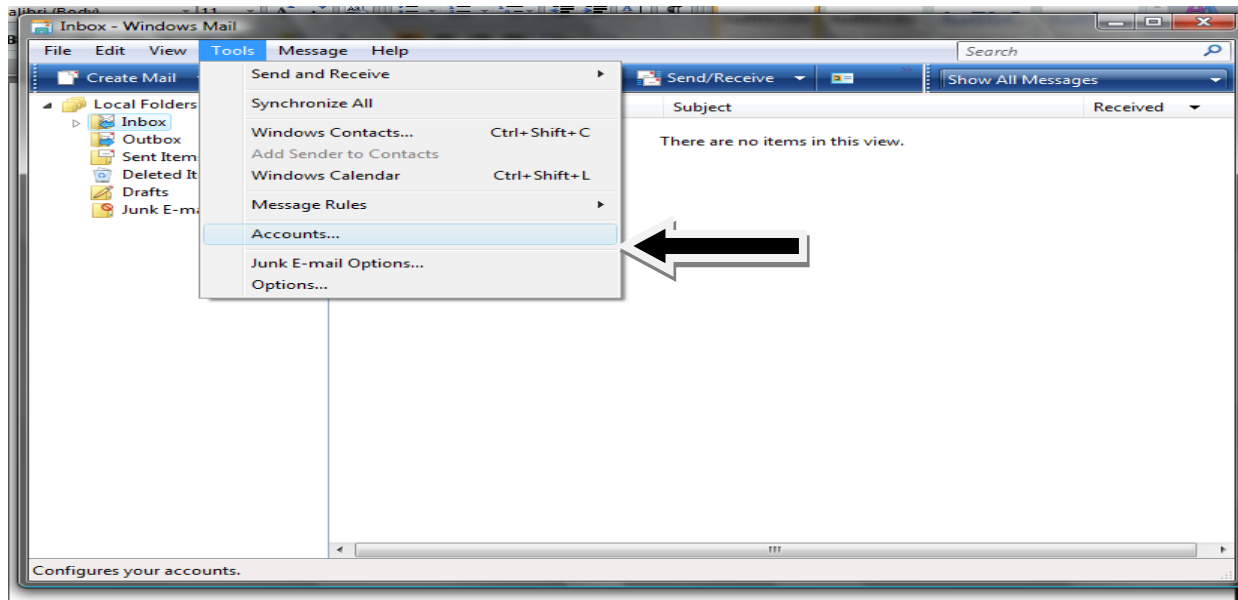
Inbox - Windows Mail

File Edit View Tools Message Help

Search

Create Mail

Send/Receive

Show All Messages

Local Folders
Inbox
Outbox
Sent Items
Deleted It
Drafts
Junk E-ma

Subject

Received

There are no items in this view.

Send and Receive
Synchronize All
Windows Contacts... Ctrl+Shift+C
Add Sender to Contacts
Windows Calendar Ctrl+Shift+L
Message Rules
Accounts...
Junk E-mail Options...
Options...

Configures your accounts.